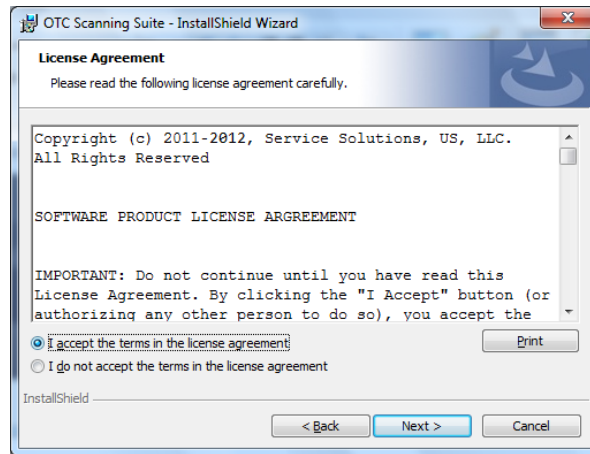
OTC Scanning Suite - InstallShield Wizard

License Agreement

Please read the following license agreement carefully.

Copyright (c) 2011-2012, Service Solutions, US, LLC.
All Rights Reserved

SOFTWARE PRODUCT LICENSE ARGREEMENT

IMPORTANT: Do not continue until you have read this License Agreement. By clicking the "I Accept" button (or authorizing any other person to do so), you accept the

I accept the terms in the license agreement

I do not accept the terms in the license agreement

Print

InstallShield

< Back

Next >

Cancel